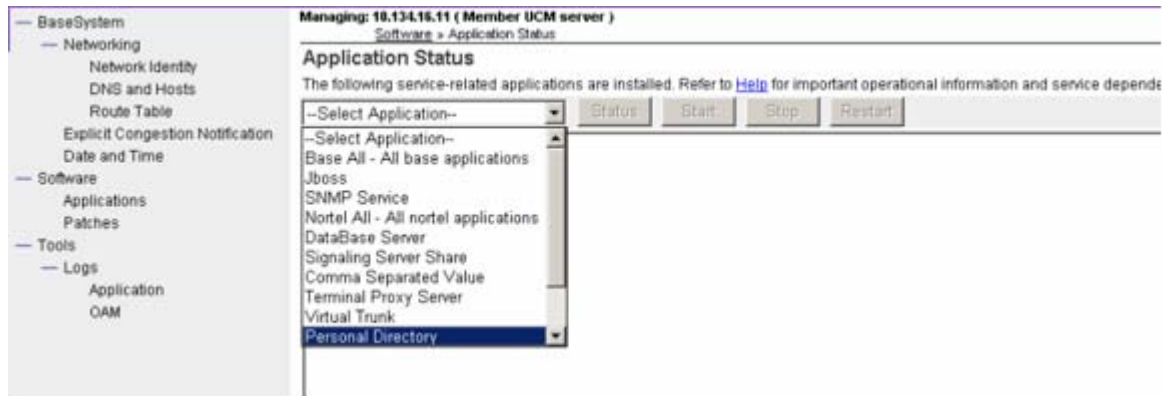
— BaseSystem
— Networking
Network Identity
DNS and Hosts
Route Table
Explicit Congestion Notification
Date and Time
— Software
Applications
Patches
— Tools
— Logs
Application
OAM

Managing: 10.134.16.11 ( Member UCM server )
Software » Application Status

Application Status

The following service-related applications are installed. Refer to Help for important operational information and service depende

--Select Application-- Status Start Stop Restart

--Select Application--
Base All - All base applications
Jboss
SNMP Service
Nortel All - All nortel applications
DataBase Server
Signaling Server Share
Comma Separated Value
Terminal Proxy Server
Virtual Trunk
Personal Directory